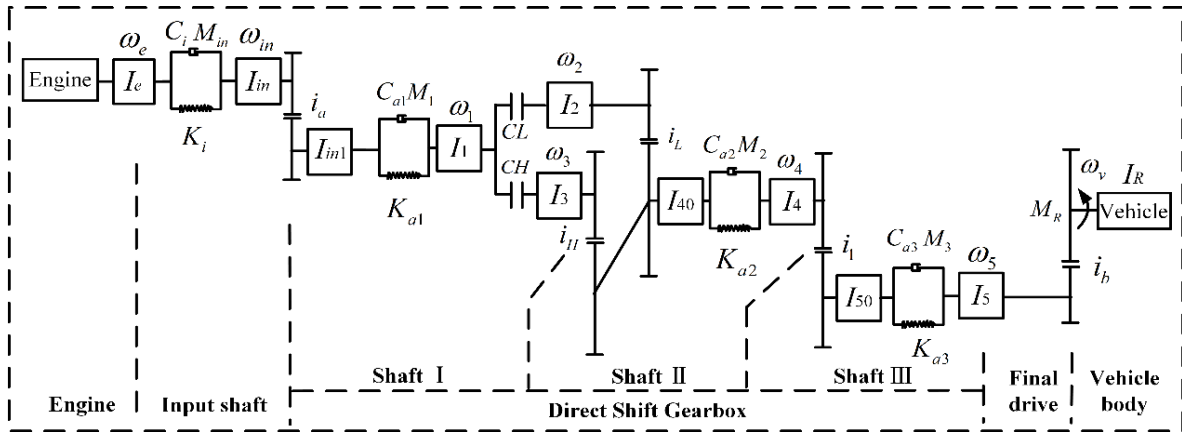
Engine $I_e$ $\omega_e$ $C_i$ $M_{in}$ $K_i$ $\omega_{in}$ $I_{in}$ $i_a$ $I_{in1}$ $C_{a1}$ $M_1$ $K_{a1}$ $\omega_1$ $I_1$ $CL$ $CH$ $\omega_2$ $I_2$ $\omega_3$ $I_3$ $i_L$ $i_H$ $I_{40}$ $C_{a2}$ $M_2$ $K_{a2}$ $\omega_4$ $I_4$ $i_1$ $I_{50}$ $C_{a3}$ $M_3$ $K_{a3}$ $\omega_5$ $I_5$ $i_b$ $M_R$ $\omega_v$ $I_R$ Vehicle

Engine | Input shaft | Shaft Ⅰ | Shaft Ⅱ | Shaft Ⅲ | Final drive | Vehicle body

Direct Shift Gearbox